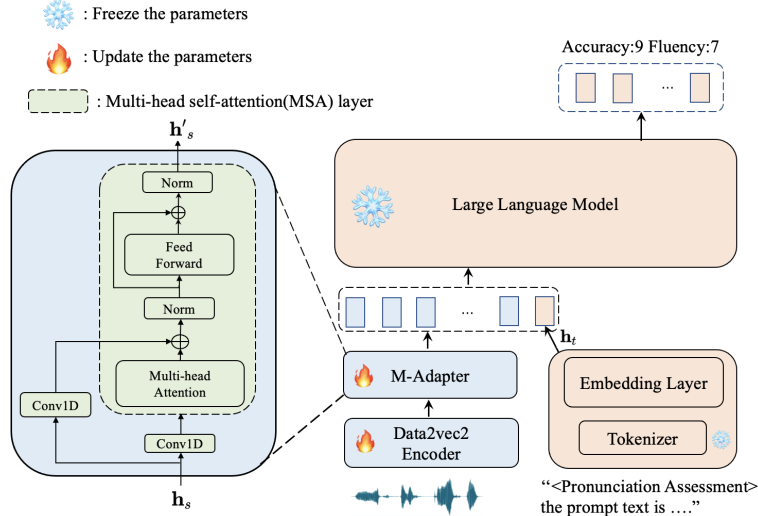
: Freeze the parameters

: Update the parameters

: Multi-head self-attention(MSA) layer

Accuracy:9 Fluency:7

...

$\mathbf{h}'_s$

Norm

Feed Forward

Norm

Multi-head Attention

Conv1D

Conv1D

$\mathbf{h}_s$

Large Language Model

...

$\mathbf{h}_t$

M-Adapter

Data2vec2 Encoder

Embedding Layer

Tokenizer

"<Pronunciation Assessment> the prompt text is ...."